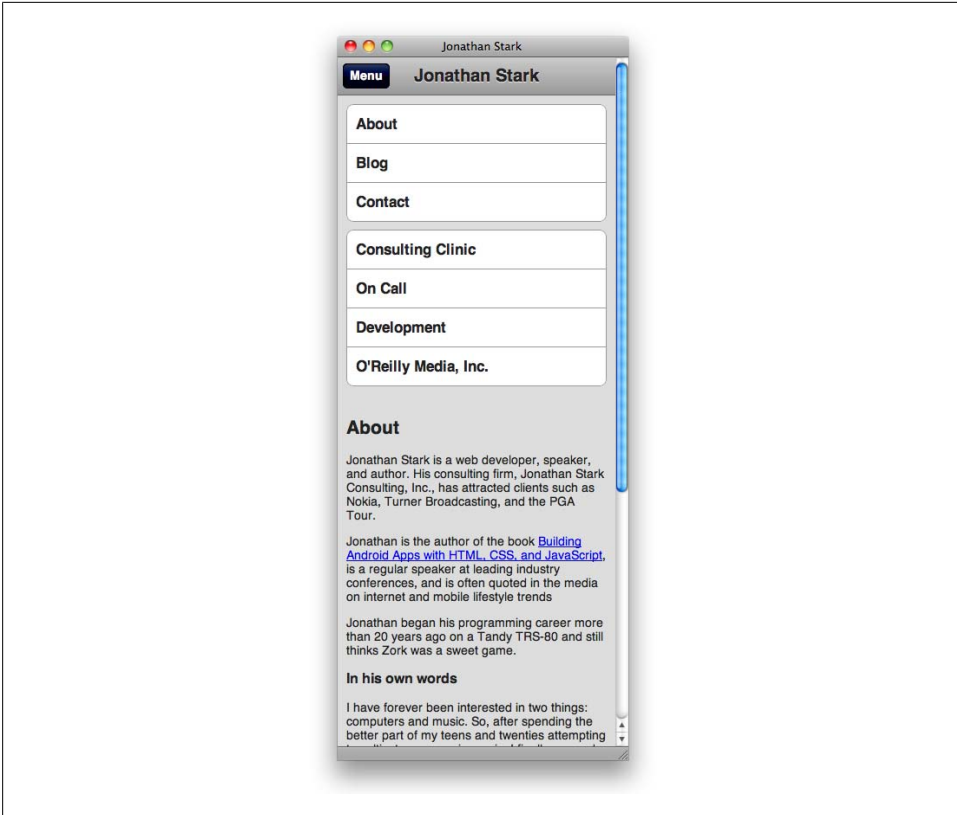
Jonathan Stark

Menu Jonathan Stark

About

Blog

Contact

Consulting Clinic

On Call

Development

O'Reilly Media, Inc.

About

Jonathan Stark is a web developer, speaker, and author. His consulting firm, Jonathan Stark Consulting, Inc., has attracted clients such as Nokia, Turner Broadcasting, and the PGA Tour.

Jonathan is the author of the book Building Android Apps with HTML, CSS, and JavaScript, is a regular speaker at leading industry conferences, and is often quoted in the media on internet and mobile lifestyle trends

Jonathan began his programming career more than 20 years ago on a Tandy TRS-80 and still thinks Zork was a sweet game.

In his own words

I have forever been interested in two things: computers and music. So, after spending the better part of my teens and twenties attempting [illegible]